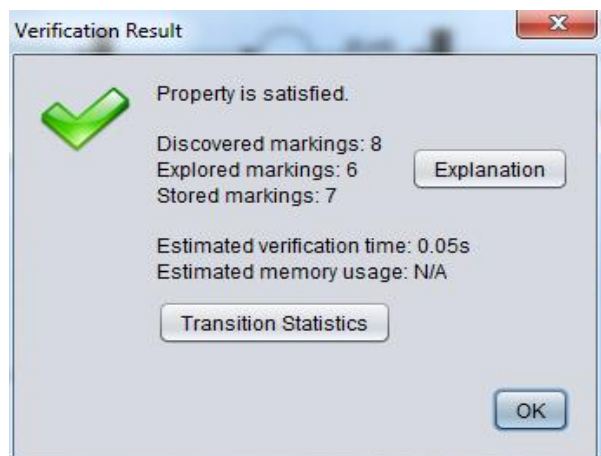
Verification Result

Property is satisfied.

Discovered markings: 8
Explored markings: 6
Stored markings: 7

Explanation

Estimated verification time: 0.05s
Estimated memory usage: N/A

Transition Statistics

OK